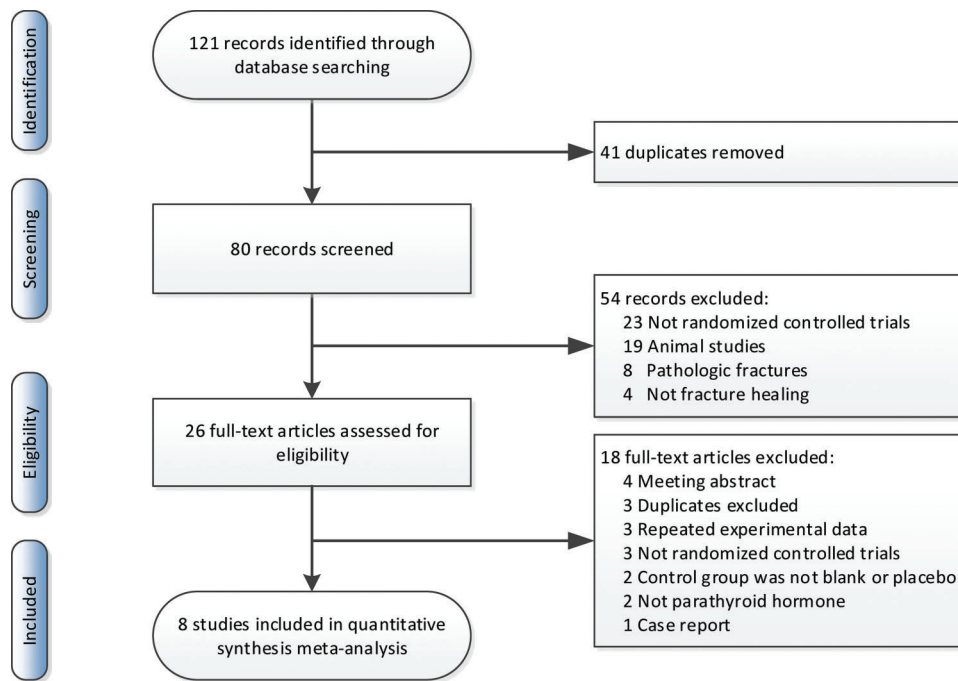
Identification

121 records identified through database searching

41 duplicates removed

Screening

80 records screened

54 records excluded:
23 Not randomized controlled trials
19 Animal studies
8 Pathologic fractures
4 Not fracture healing

Eligibility

26 full-text articles assessed for eligibility

18 full-text articles excluded:
4 Meeting abstract
3 Duplicates excluded
3 Repeated experimental data
3 Not randomized controlled trials
2 Control group was not blank or placebo
2 Not parathyroid hormone
1 Case report

Included

8 studies included in quantitative synthesis meta-analysis